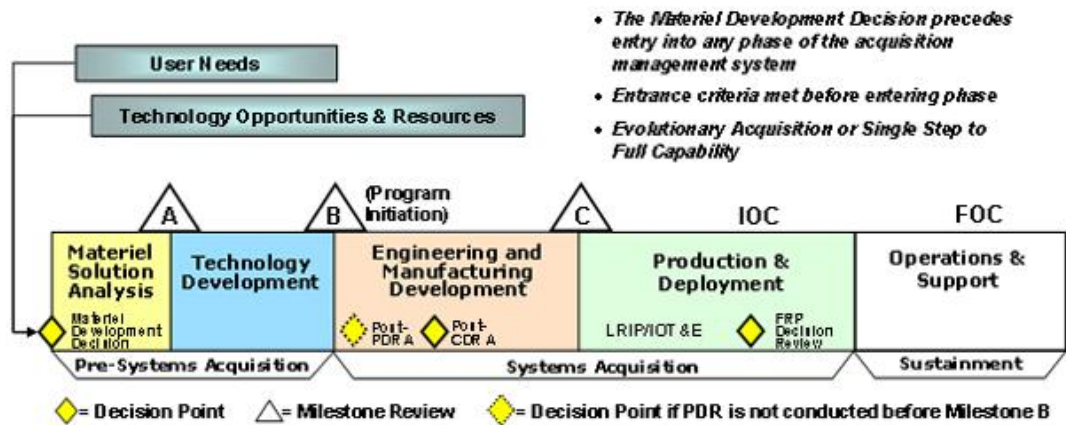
User Needs

Technology Opportunities & Resources

• The Materiel Development Decision precedes entry into any phase of the acquisition management system

• Entrance criteria met before entering phase

• Evolutionary Acquisition or Single Step to Full Capability

A

B

(Program Initiation)

C

IOC

FOC

Materiel Solution Analysis

Materiel Development Decision

Technology Development

Engineering and Manufacturing Development

Post-PDR A

Post-CDR A

Production & Deployment

LRIP/IOT&E

FRP Decision Review

Operations & Support

Pre-Systems Acquisition

Systems Acquisition

Sustainment

= Decision Point

= Milestone Review

= Decision Point if PDR is not conducted before Milestone B